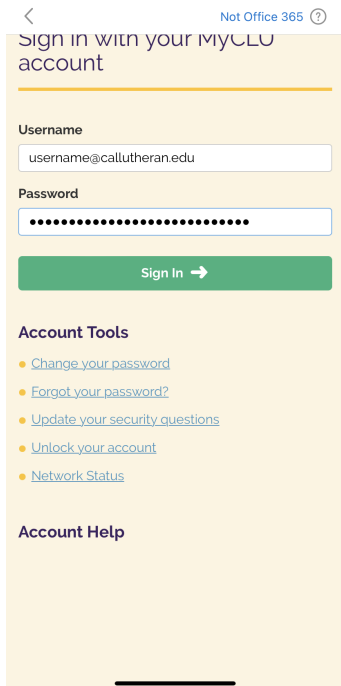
<

Not Office 365 ?

Sign in with your MyCLU account

Username

username@callutheran.edu

Password

•••••••••••••••••••••••••••

Sign In ➜

Account Tools

Change your password

Forgot your password?

Update your security questions

Unlock your account

Network Status

Account Help